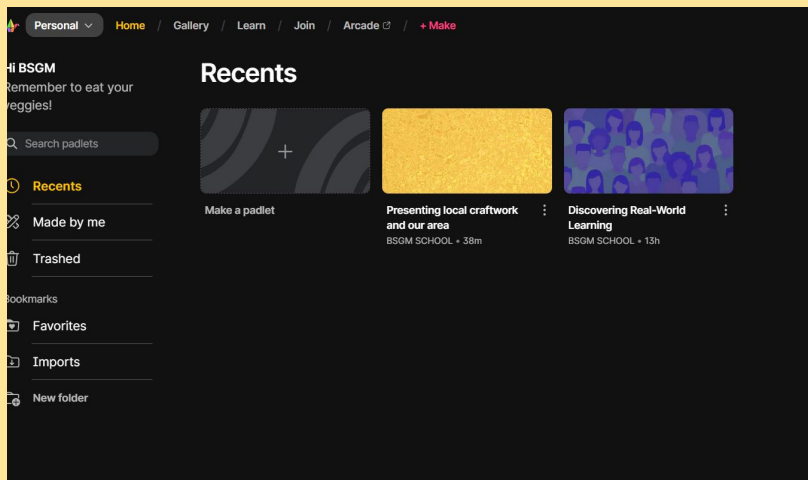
Personal Home / Gallery / Learn / Join / Arcade / + Make

Hi BSGM
Remember to eat your veggies!

Search padlets

Recents
Made by me
Trashed

Bookmarks
Favorites
Imports
New folder

Recents

Make a padlet

Presenting local craftwork and our area
BSGM SCHOOL • 38m

Discovering Real-World Learning
BSGM SCHOOL • 13h